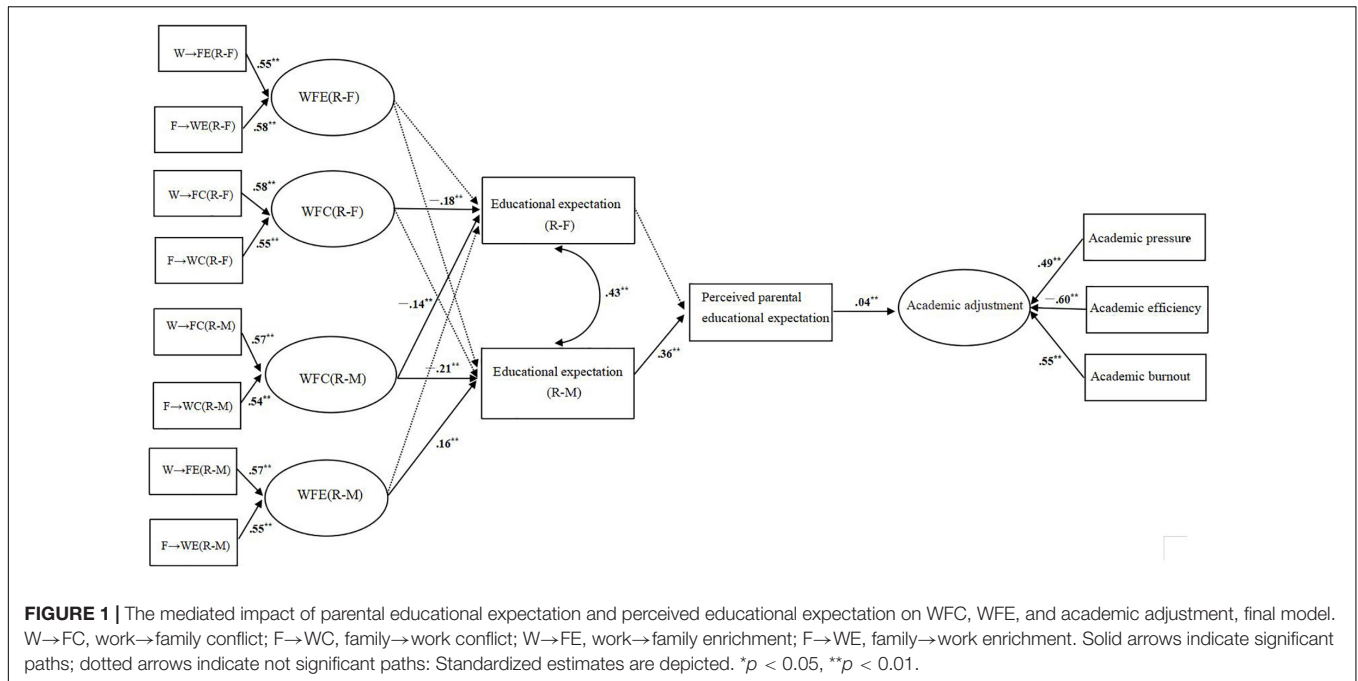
W→FE(R-F)
.55**
F→WE(R-F)
.58**
WFE(R-F)
W→FC(R-F)
.58**
F→WC(R-F)
.55**
WFC(R-F)
−.18**
Educational expectation (R-F)
.43**
−.14**
W→FC(R-M)
.57**
F→WC(R-M)
.54**
WFC(R-M)
−.21**
Educational expectation (R-M)
.36**
W→FE(R-M)
.57**
F→WE(R-M)
.55**
WFE(R-M)
.16**
Perceived parental educational expectation
.04**
Academic adjustment
.49**
Academic pressure
−.60**
Academic efficiency
.55**
Academic burnout

**FIGURE 1 |** The mediated impact of parental educational expectation and perceived educational expectation on WFC, WFE, and academic adjustment, final model. W→FC, work→family conflict; F→WC, family→work conflict; W→FE, work→family enrichment; F→WE, family→work enrichment. Solid arrows indicate significant paths; dotted arrows indicate not significant paths: Standardized estimates are depicted. $^{*}p < 0.05$, $^{**}p < 0.01$.